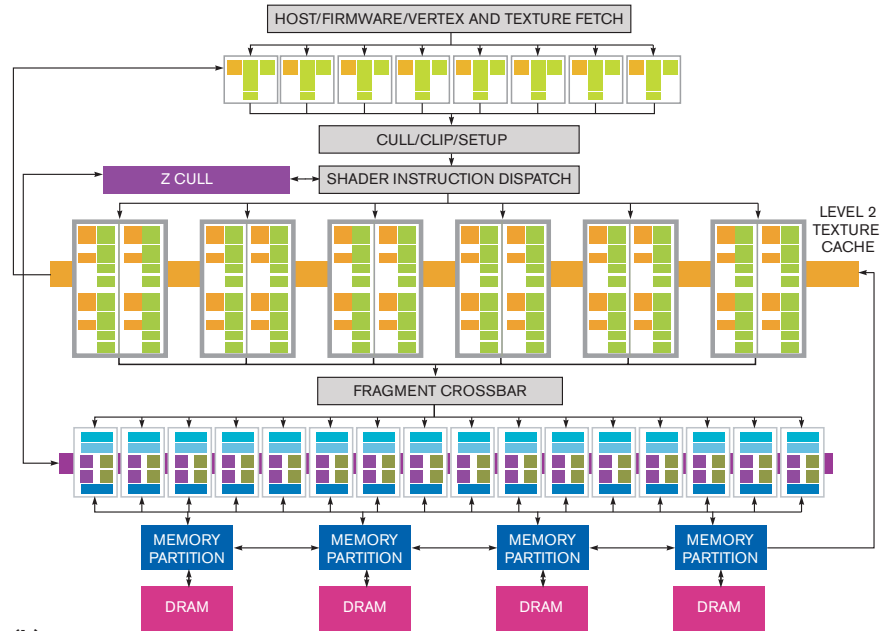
HOST/FIRMWARE/VERTEX AND TEXTURE FETCH

CULL/CLIP/SETUP

Z CULL

SHADER INSTRUCTION DISPATCH

LEVEL 2 TEXTURE CACHE

FRAGMENT CROSSBAR

MEMORY PARTITION

MEMORY PARTITION

MEMORY PARTITION

MEMORY PARTITION

DRAM

DRAM

DRAM

DRAM